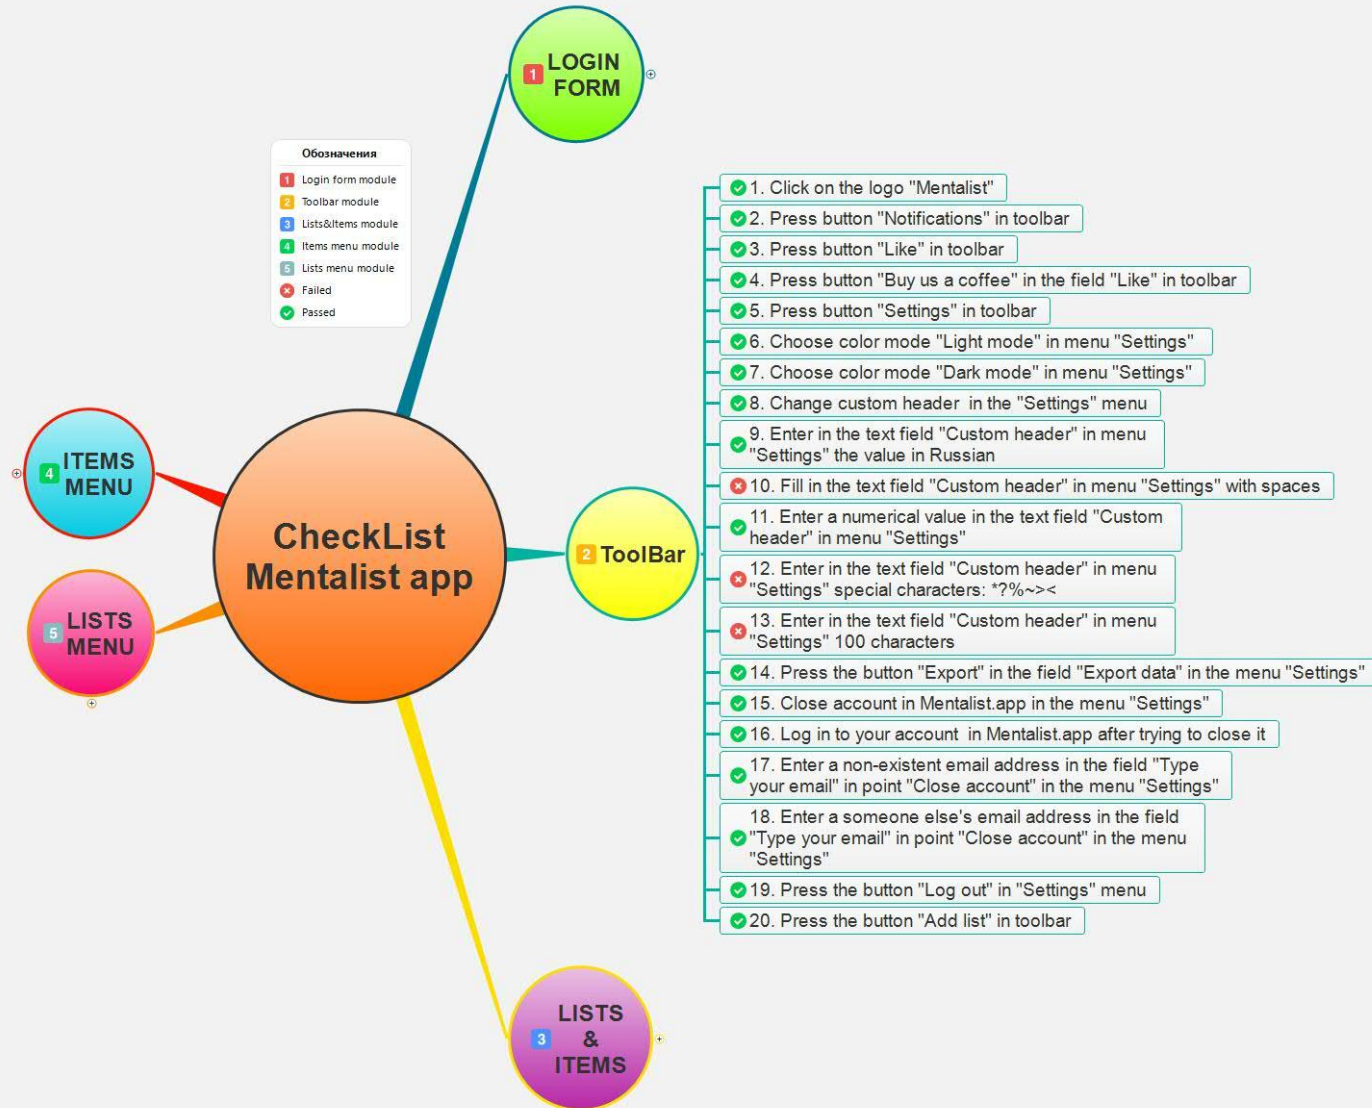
1 LOGIN FORM

Обозначения
1 Login form module
2 Toolbar module
3 Lists&Items module
4 Items menu module
5 Lists menu module
Failed
Passed

4 ITEMS MENU

CheckList Mentalist app

5 LISTS MENU

2 ToolBar

1. Click on the logo "Mentalist"
2. Press button "Notifications" in toolbar
3. Press button "Like" in toolbar
4. Press button "Buy us a coffee" in the field "Like" in toolbar
5. Press button "Settings" in toolbar
6. Choose color mode "Light mode" in menu "Settings"
7. Choose color mode "Dark mode" in menu "Settings"
8. Change custom header in the "Settings" menu
9. Enter in the text field "Custom header" in menu "Settings" the value in Russian
10. Fill in the text field "Custom header" in menu "Settings" with spaces
11. Enter a numerical value in the text field "Custom header" in menu "Settings"
12. Enter in the text field "Custom header" in menu "Settings" special characters: *?%~><
13. Enter in the text field "Custom header" in menu "Settings" 100 characters
14. Press the button "Export" in the field "Export data" in the menu "Settings"
15. Close account in Mentalist.app in the menu "Settings"
16. Log in to your account in Mentalist.app after trying to close it
17. Enter a non-existent email address in the field "Type your email" in point "Close account" in the menu "Settings"
18. Enter a someone else's email address in the field "Type your email" in point "Close account" in the menu "Settings"
19. Press the button "Log out" in "Settings" menu
20. Press the button "Add list" in toolbar

3 LISTS & ITEMS